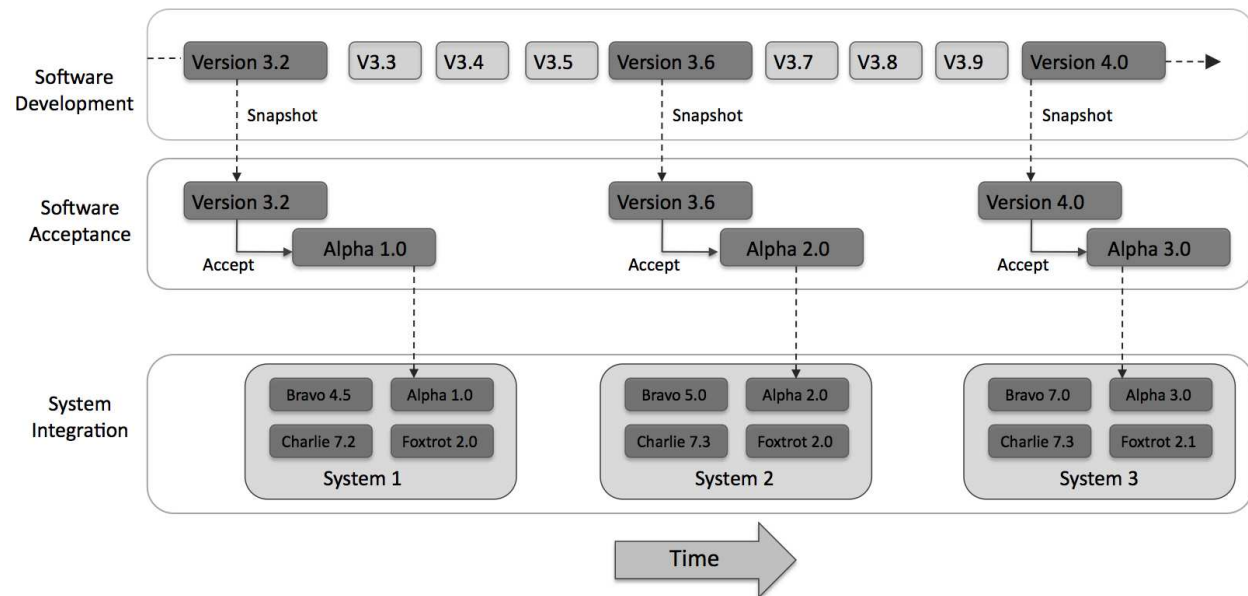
Software Development

Version 3.2 V3.3 V3.4 V3.5 Version 3.6 V3.7 V3.8 V3.9 Version 4.0

Snapshot Snapshot Snapshot

Software Acceptance

Version 3.2 Version 3.6 Version 4.0

Accept Alpha 1.0 Accept Alpha 2.0 Accept Alpha 3.0

System Integration

Bravo 4.5 Alpha 1.0
Charlie 7.2 Foxtrot 2.0
System 1

Bravo 5.0 Alpha 2.0
Charlie 7.3 Foxtrot 2.0
System 2

Bravo 7.0 Alpha 3.0
Charlie 7.3 Foxtrot 2.1
System 3

Time